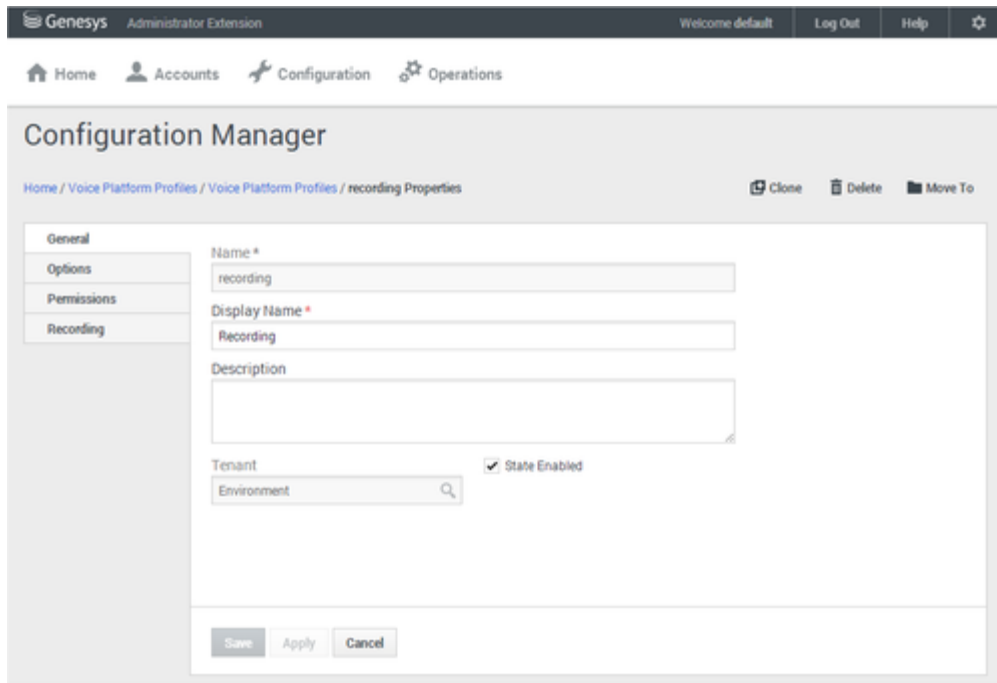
Genesys Administrator Extension

Welcome default Log Out Help

Home Accounts Configuration Operations

Configuration Manager

Home / Voice Platform Profiles / Voice Platform Profiles / recording Properties

Clone Delete Move To

General
Options
Permissions
Recording

Name *
recording

Display Name *
Recording

Description

Tenant
Environment

State Enabled

Save Apply Cancel